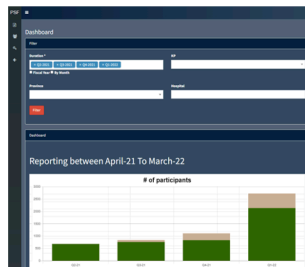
Dashboard

Filter

Duration *

× Q1-2021 × Q2-2021 × Q3-2021 × Q4-2021

Fiscal Year By Month

IP

Province

Hospital

Filter

Dashboard

Reporting between April-21 To March-22

# of participants

2500

2000

1500

1000

500

0

Q1-21

Q2-21

Q3-21

Q4-22